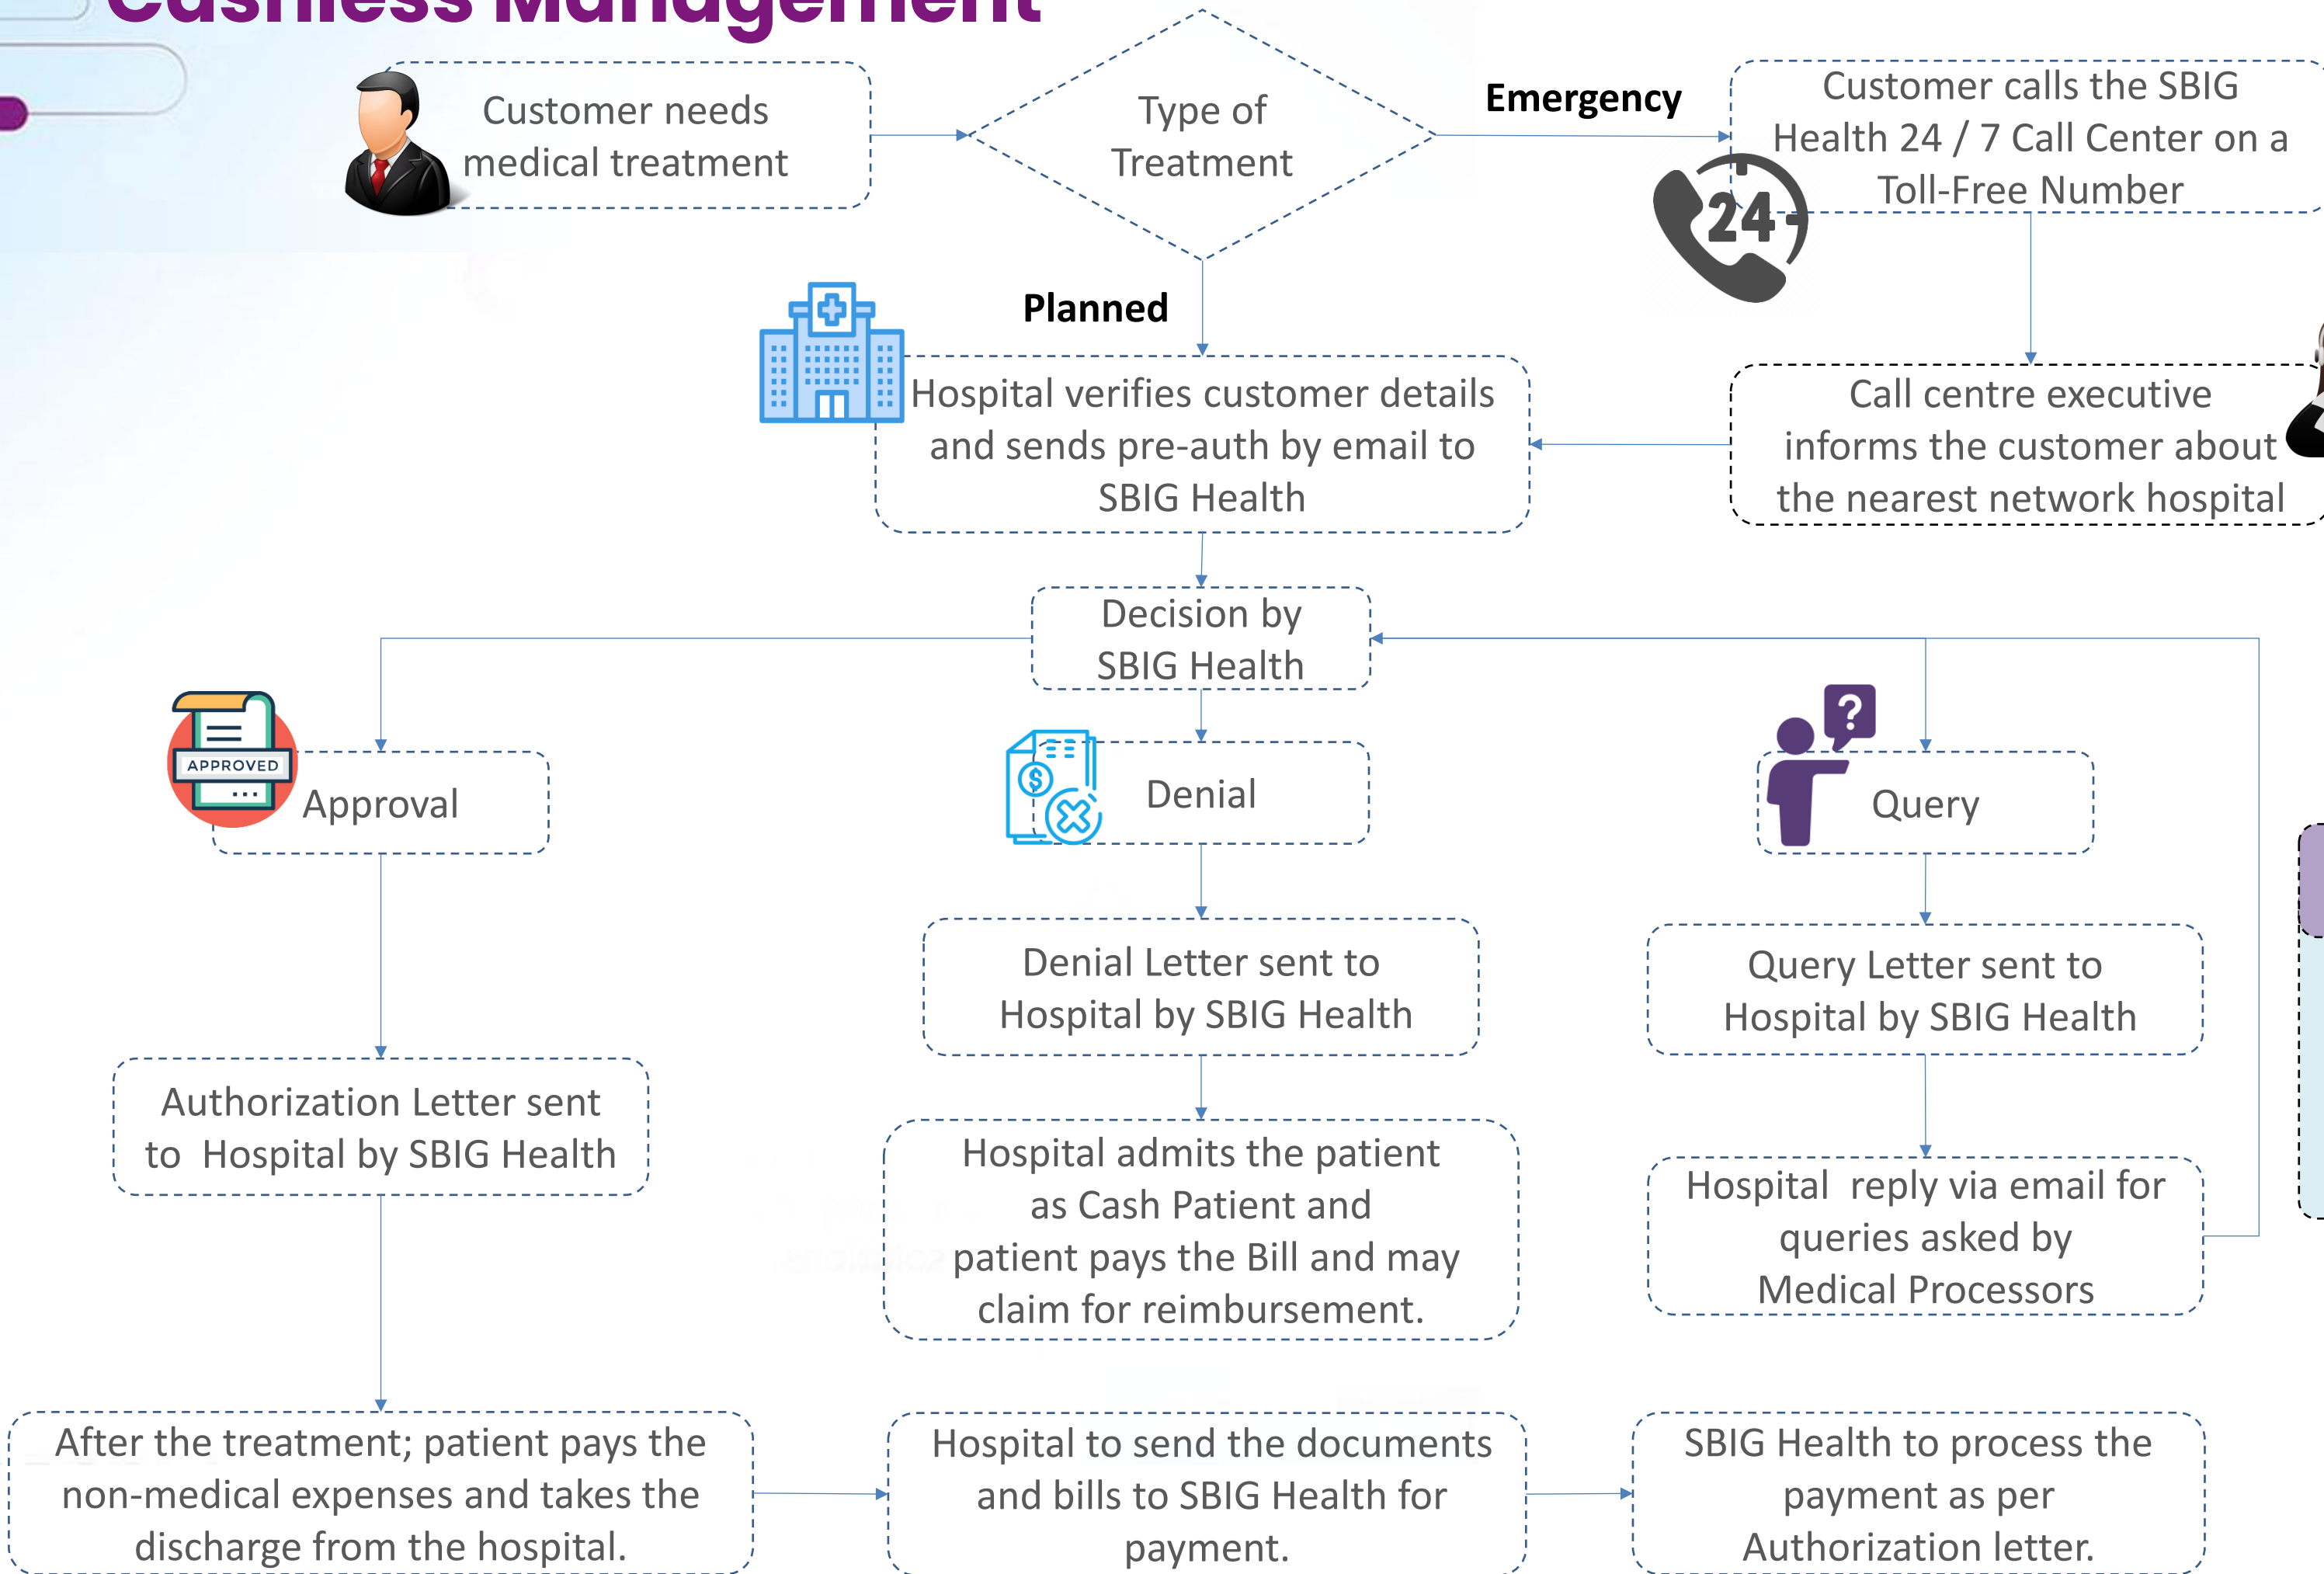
Cashless Management

Customer needs medical treatment

Type of Treatment

Emergency

Customer calls the SBIG Health 24 / 7 Call Center on a Toll-Free Number

24

Planned

Hospital verifies customer details and sends pre-auth by email to SBIG Health

Call centre executive informs the customer about the nearest network hospital

Decision by SBIG Health

APPROVED

Approval

Denial

Query

Denial Letter sent to Hospital by SBIG Health

Query Letter sent to Hospital by SBIG Health

Authorization Letter sent to Hospital by SBIG Health

Hospital admits the patient as Cash Patient and patient pays the Bill and may claim for reimbursement.

Hospital reply via email for queries asked by Medical Processors

After the treatment; patient pays the non-medical expenses and takes the discharge from the hospital.

Hospital to send the documents and bills to SBIG Health for payment.

SBIG Health to process the payment as per Authorization letter.